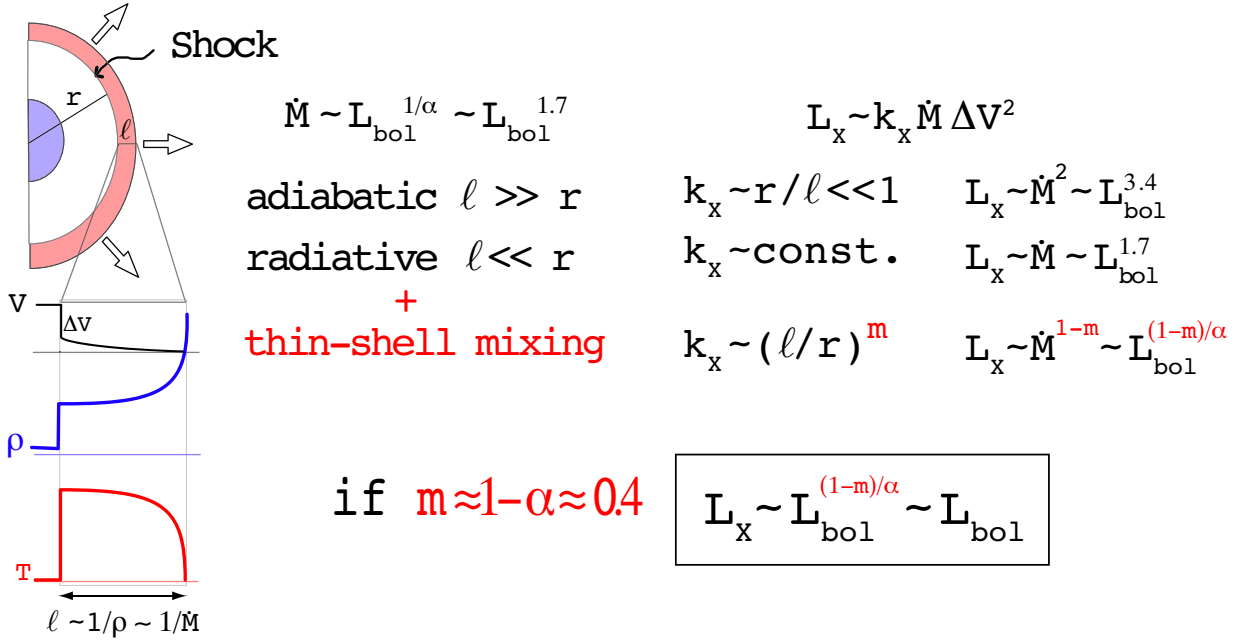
Shock

r

$\ell$

V

$\Delta V$

$\rho$

T

$\ell \sim 1/\rho \sim 1/\dot{M}$

$\dot{M} \sim L_{bol}^{1/\alpha} \sim L_{bol}^{1.7}$

$L_x \sim k_x \dot{M} \Delta V^2$

adiabatic $\ell >> r$ $k_x \sim r/\ell << 1$ $L_x \sim \dot{M}^2 \sim L_{bol}^{3.4}$

radiative $\ell << r$ $k_x \sim$ const. $L_x \sim \dot{M} \sim L_{bol}^{1.7}$

+

thin-shell mixing $k_x \sim (\ell/r)^m$ $L_x \sim \dot{M}^{1-m} \sim L_{bol}^{(1-m)/\alpha}$

if $m \approx 1-\alpha \approx 0.4$ $L_x \sim L_{bol}^{(1-m)/\alpha} \sim L_{bol}$